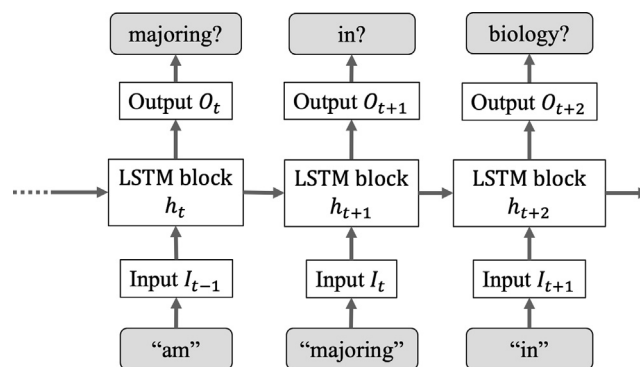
majoring?

Output $O_t$

LSTM block $h_t$

Input $I_{t-1}$

“am”

in?

Output $O_{t+1}$

LSTM block $h_{t+1}$

Input $I_t$

“majoring”

biology?

Output $O_{t+2}$

LSTM block $h_{t+2}$

Input $I_{t+1}$

“in”